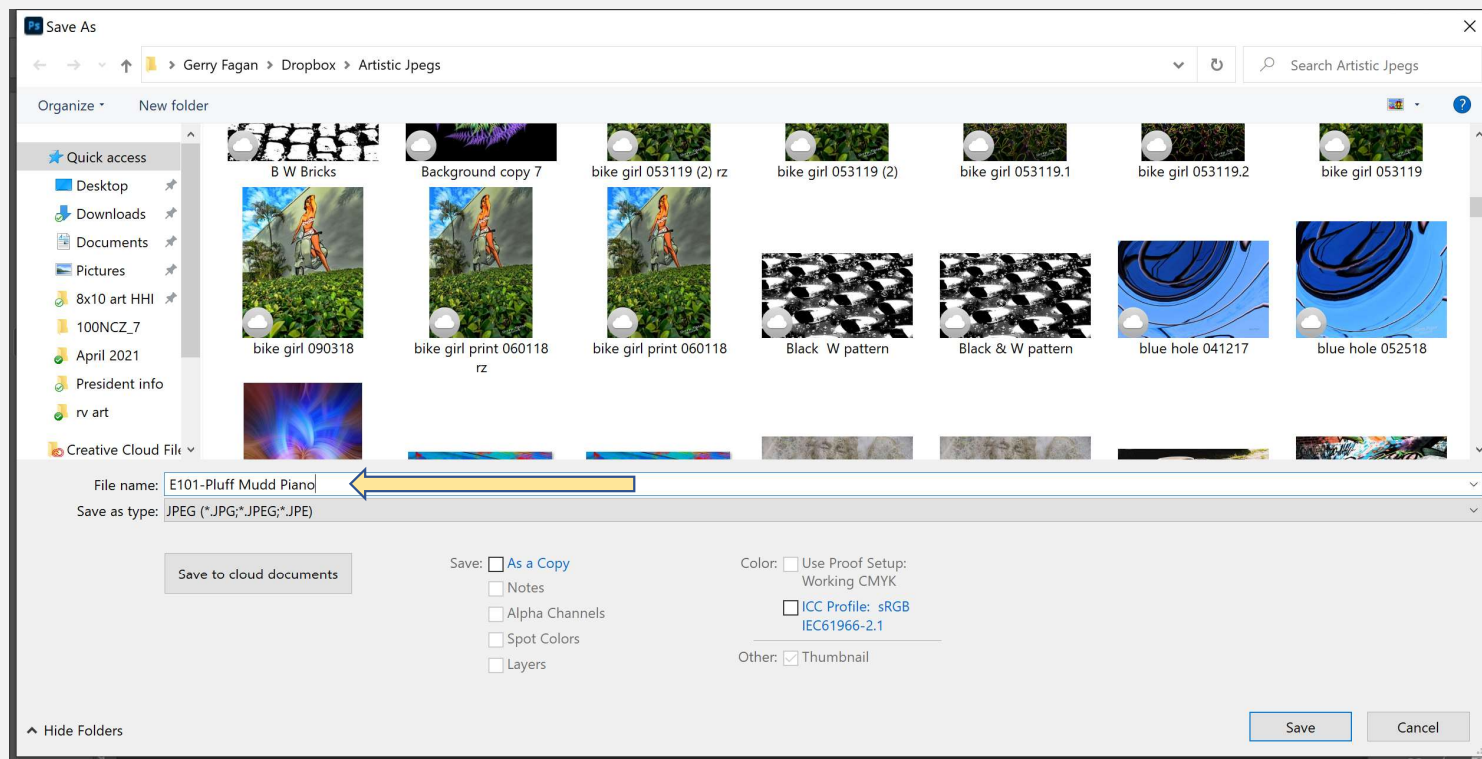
Ps Save As

Gerry Fagan > Dropbox > Artistic Jpegs

Search Artistic Jpegs

Organize ▾ New folder

Quick access
Desktop
Downloads
Documents
Pictures
8x10 art HHI
100NCZ_7
April 2021
President info
rv art
Creative Cloud File

B W Bricks
Background copy 7
bike girl 053119 (2) rz
bike girl 053119 (2)
bike girl 053119.1
bike girl 053119.2
bike girl 053119
bike girl 090318
bike girl print 060118 rz
bike girl print 060118
Black W pattern
Black & W pattern
blue hole 041217
blue hole 052518

File name: E101-Pluff Mudd Piano
Save as type: JPEG (*.JPG;*.JPEG;*.JPE)

Save to cloud documents

Save: As a Copy
Notes
Alpha Channels
Spot Colors
Layers

Color: Use Proof Setup: Working CMYK
ICC Profile: sRGB IEC61966-2.1

Other: Thumbnail

Hide Folders

Save
Cancel